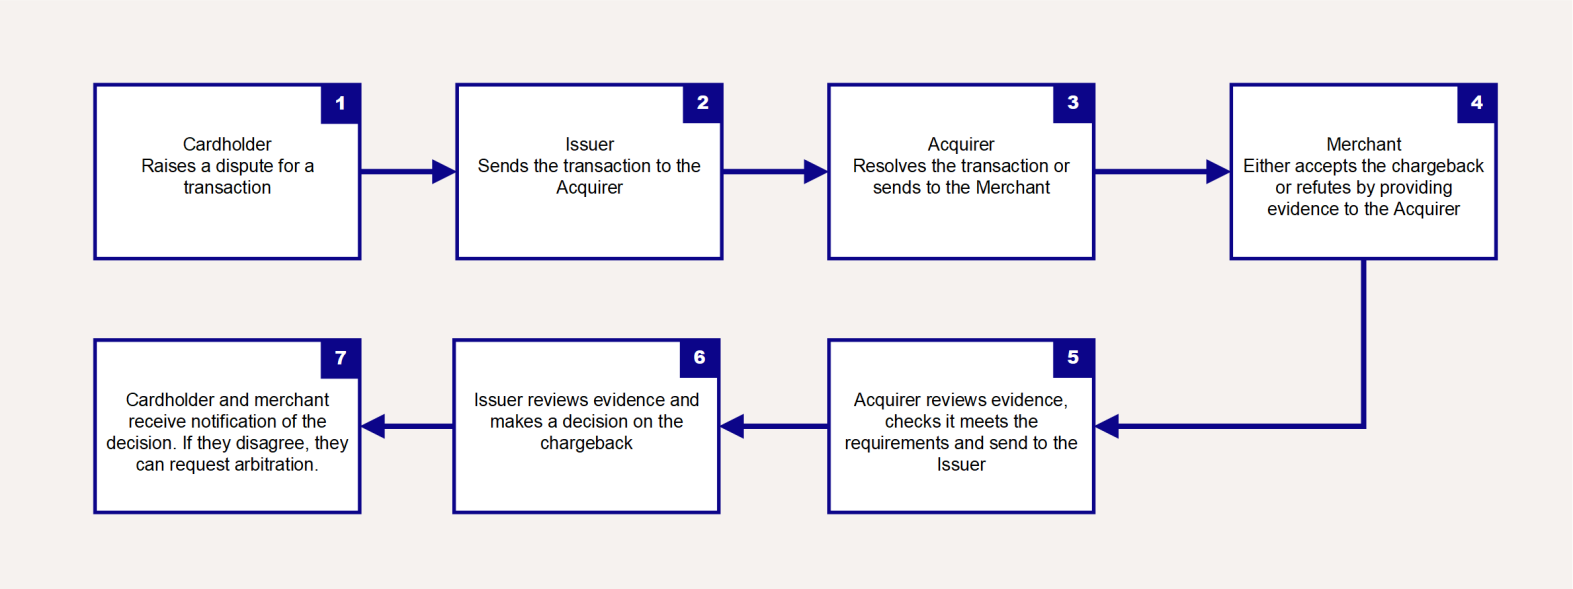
1
Cardholder
Raises a dispute for a transaction

2
Issuer
Sends the transaction to the Acquirer

3
Acquirer
Resolves the transaction or sends to the Merchant

4
Merchant
Either accepts the chargeback or refutes by providing evidence to the Acquirer

5
Acquirer reviews evidence, checks it meets the requirements and send to the Issuer

6
Issuer reviews evidence and makes a decision on the chargeback

7
Cardholder and merchant receive notification of the decision. If they disagree, they can request arbitration.